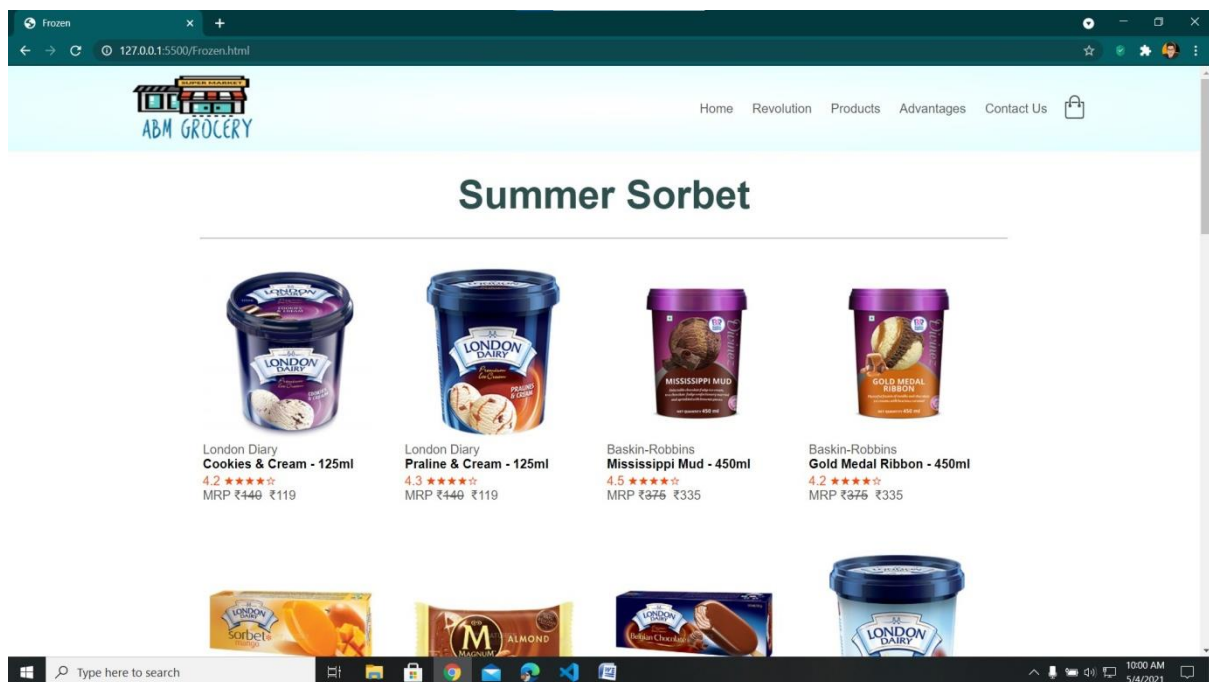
Frozen
127.0.0.1:5500/Frozen.html

SUPER MARKET
ABM GROCERY

Home Revolution Products Advantages Contact Us

Summer Sorbet

LONDON DAIRY

LONDON DAIRY
PRALINE & CREAM

MISSISSIPPI MUD

GOLD MEDAL RIBBON

London Diary
Cookies & Cream - 125ml
4.2 ★★★★☆
MRP ₹~~140~~ ₹119

London Diary
Praline & Cream - 125ml
4.3 ★★★★☆
MRP ₹~~140~~ ₹119

Baskin-Robbins
Mississippi Mud - 450ml
4.5 ★★★★☆
MRP ₹~~375~~ ₹335

Baskin-Robbins
Gold Medal Ribbon - 450ml
4.2 ★★★★☆
MRP ₹~~375~~ ₹335

LONDON DAIRY
Sorbet
mango

MAGNUM
ALMOND

LONDON DAIRY
Belgian Chocolate

LONDON DAIRY

Type here to search
10:00 AM
5/4/2021